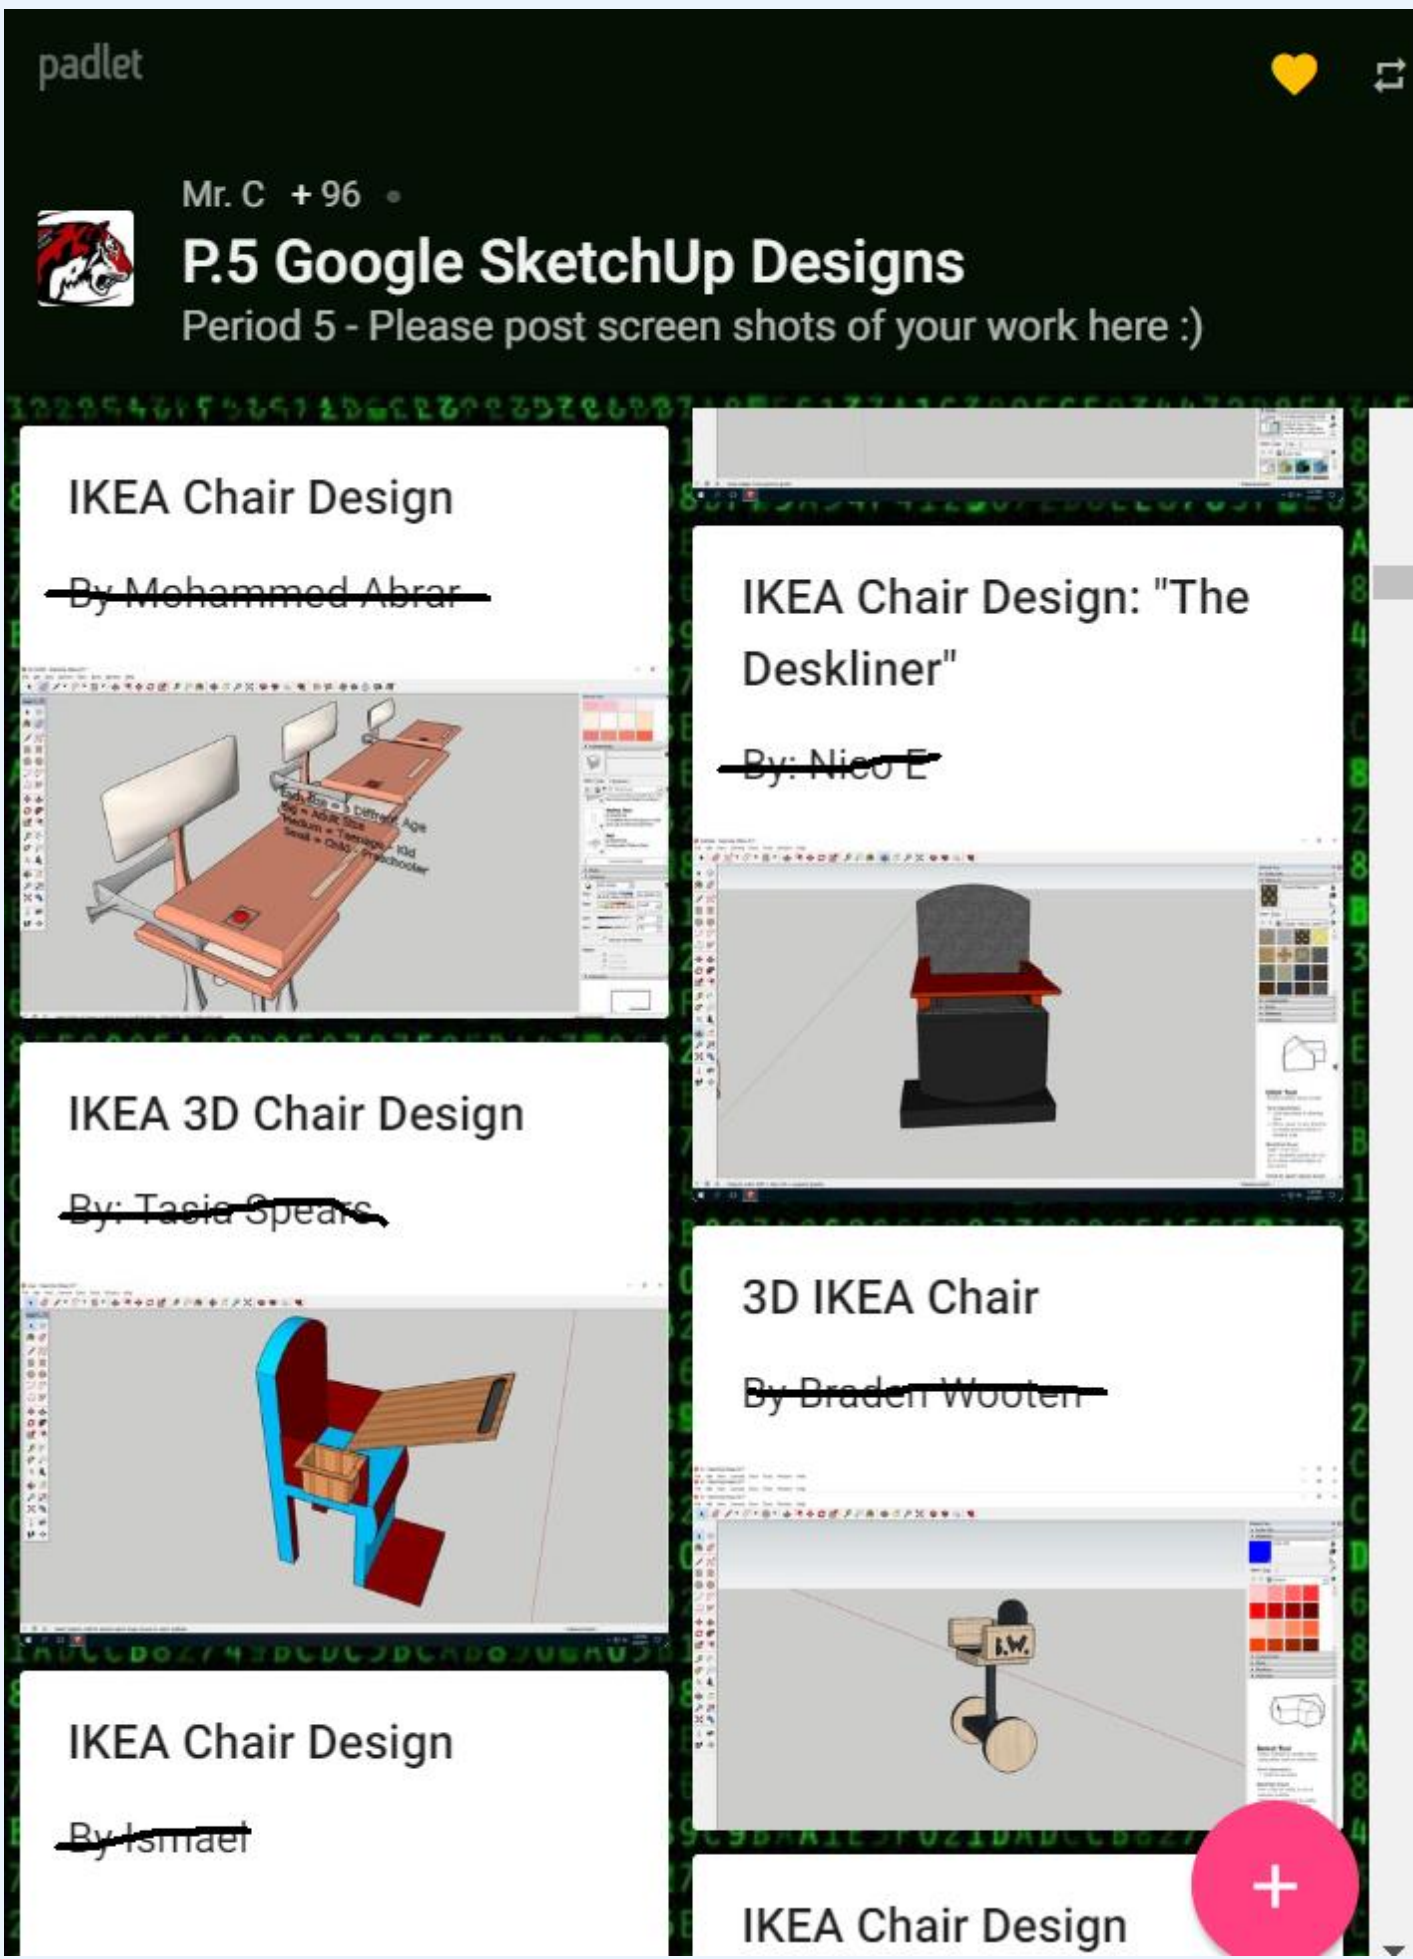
padlet

Mr. C + 96 •

P.5 Google SketchUp Designs

Period 5 - Please post screen shots of your work here :)

IKEA Chair Design

By Mohammed Abrar

Each Size = 3 Different Age
Big = Adult Size
Medium = Teenage - Kid
Small = Child - Preschooler

IKEA 3D Chair Design

By: Tasia Spears

IKEA Chair Design

By Ismael

IKEA Chair Design: "The Deskliner"

By: Nico E

3D IKEA Chair

By Braden Wooten

B.W.

IKEA Chair Design

+